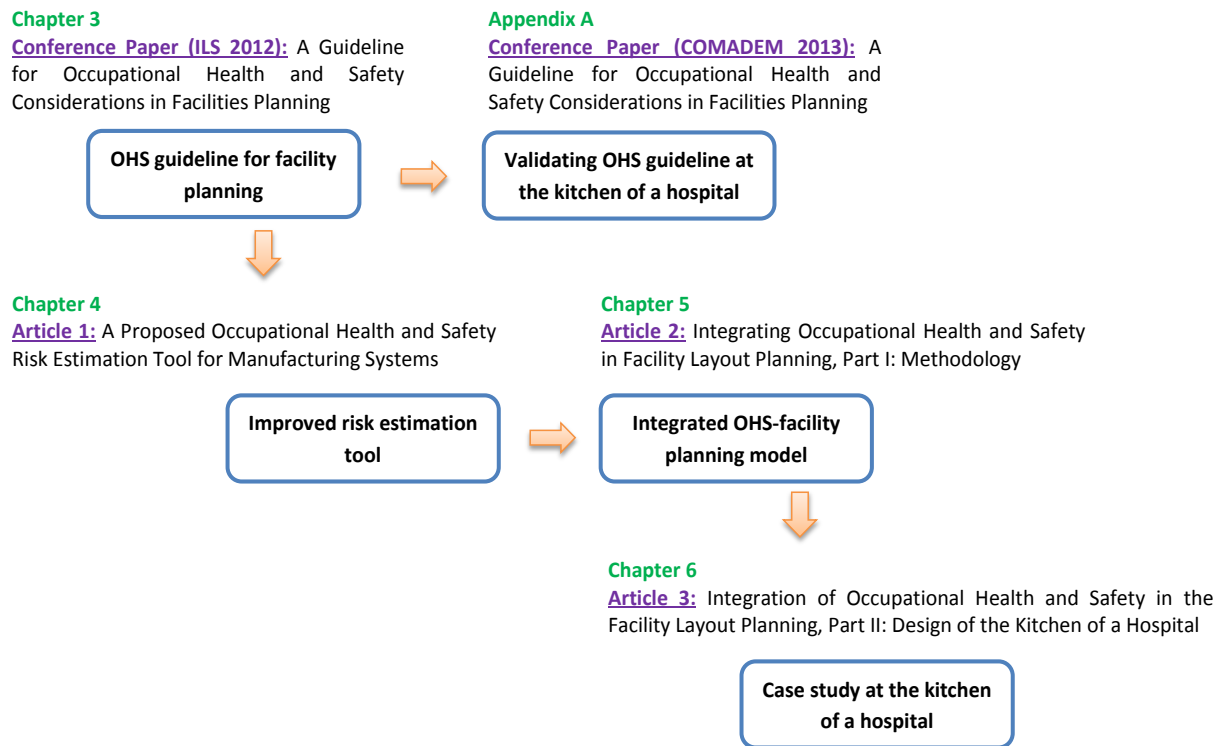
Chapter 3
Conference Paper (ILS 2012): A Guideline for Occupational Health and Safety Considerations in Facilities Planning

OHS guideline for facility planning

Appendix A
Conference Paper (COMADEM 2013): A Guideline for Occupational Health and Safety Considerations in Facilities Planning

Validating OHS guideline at the kitchen of a hospital

Chapter 4
Article 1: A Proposed Occupational Health and Safety Risk Estimation Tool for Manufacturing Systems

Improved risk estimation tool

Chapter 5
Article 2: Integrating Occupational Health and Safety in Facility Layout Planning, Part I: Methodology

Integrated OHS-facility planning model

Chapter 6
Article 3: Integration of Occupational Health and Safety in the Facility Layout Planning, Part II: Design of the Kitchen of a Hospital

Case study at the kitchen of a hospital